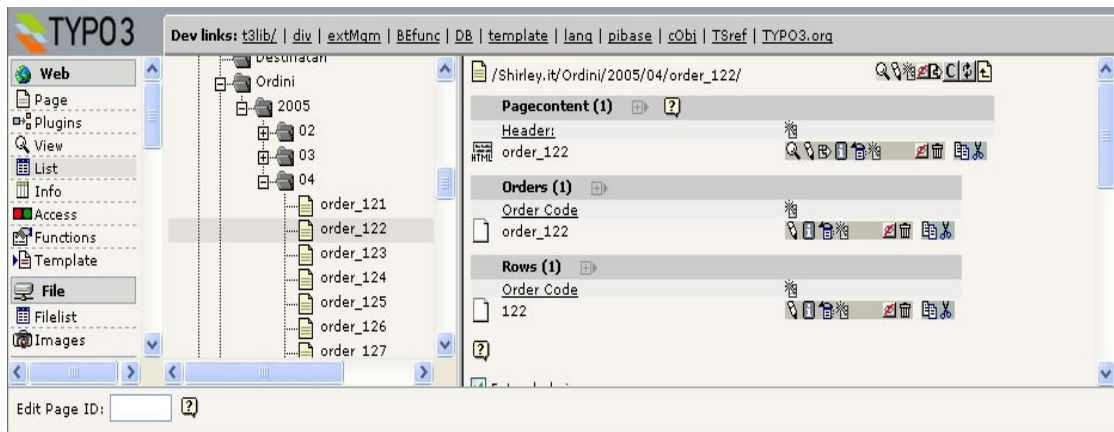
TYPO3

Dev links: t3lib/ | div | extMgm | BEfunc | DB | template | lang | pibase | cObj | TSref | TYPO3.org

Web
Page
Plugins
View
List
Info
Access
Functions
Template
File
Filelist
Images

Destinatari
Ordini
2005
02
03
04
order_121
order_122
order_123
order_124
order_125
order_126
order_127

/Shirley.it/Ordini/2005/04/order_122/

Pagecontent (1)
Header:
order_122

Orders (1)
Order Code
order_122

Rows (1)
Order Code
122

Edit Page ID: